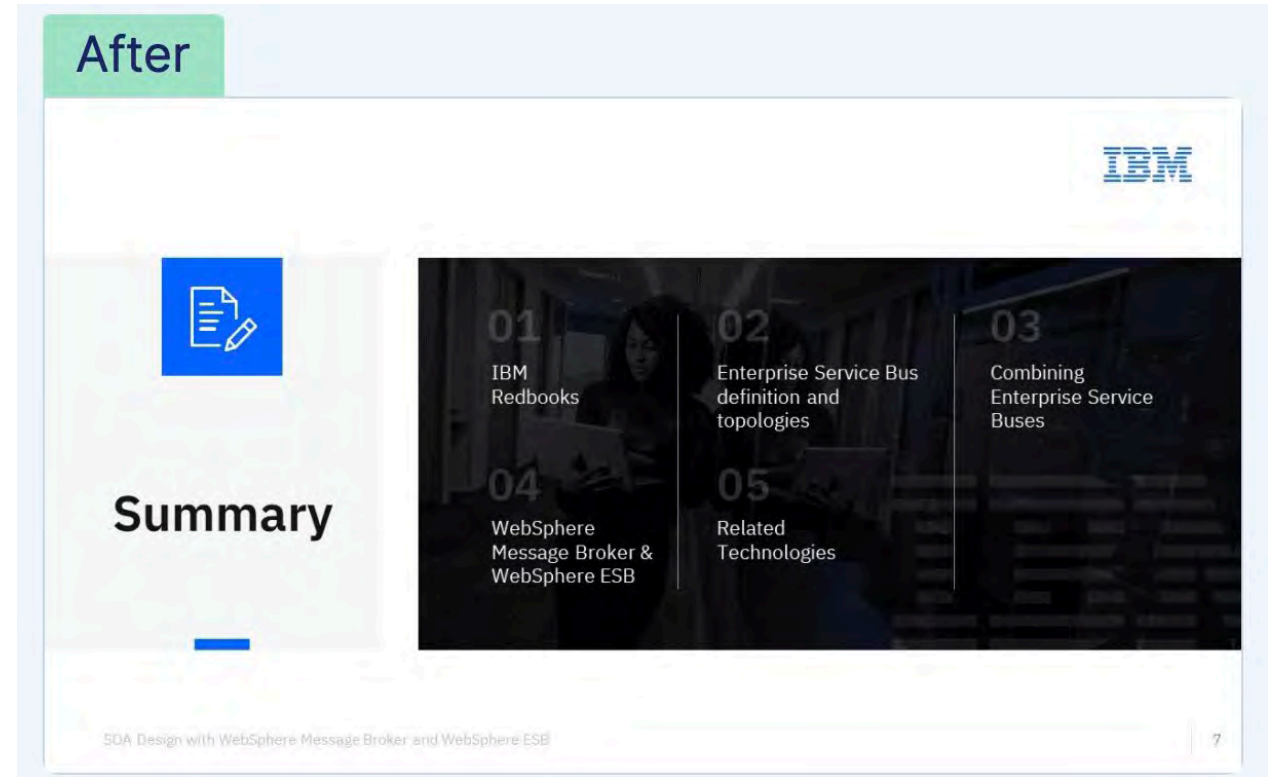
After

IBM

Summary

01
IBM Redbooks

02
Enterprise Service Bus definition and topologies

03
Combining Enterprise Service Buses

04
WebSphere Message Broker & WebSphere ESB

05
Related Technologies

SOA Design with WebSphere Message Broker and WebSphere ESB

7